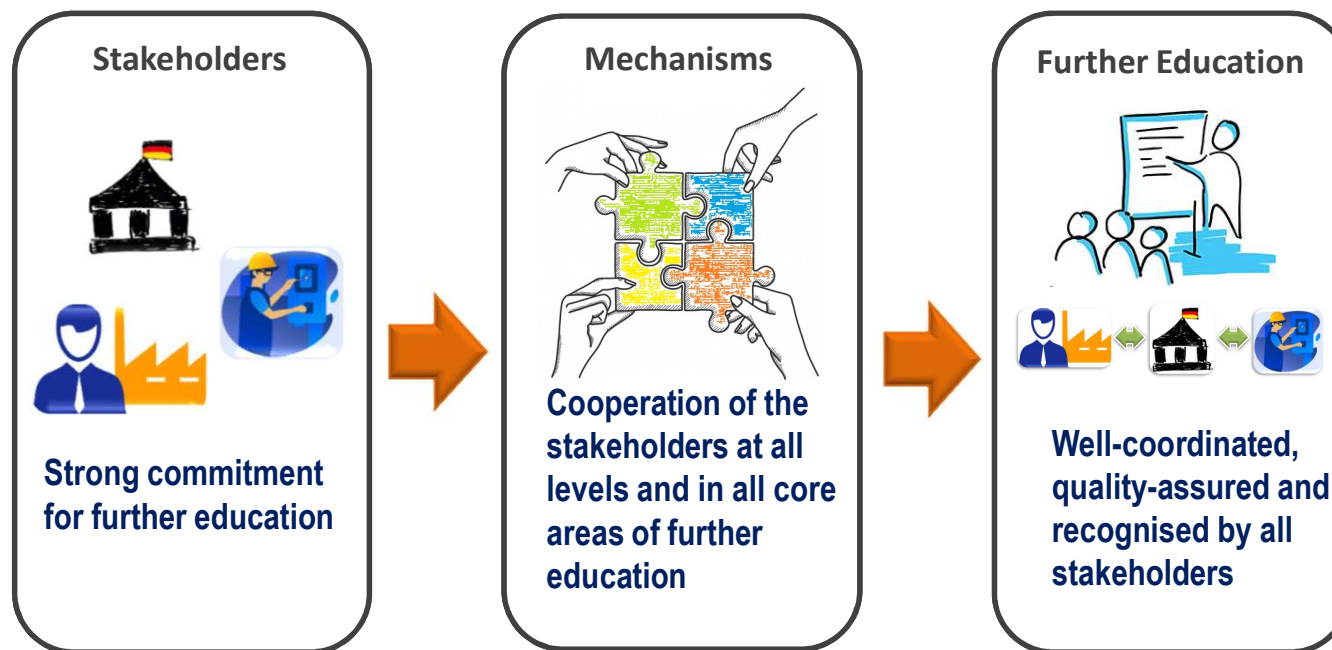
Stakeholders

Strong commitment for further education

Mechanisms

Cooperation of the stakeholders at all levels and in all core areas of further education

Further Education

Well-coordinated, quality-assured and recognised by all stakeholders